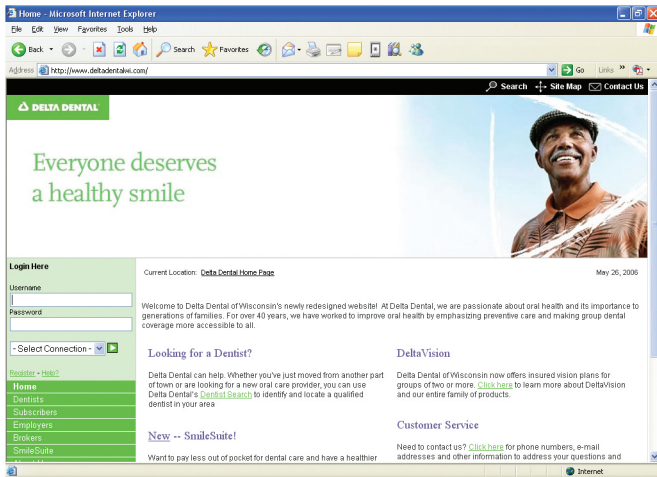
Home - Microsoft Internet Explorer

File Edit View Favorites Tools Help

Back Search Favorites

Address http://www.deltadentalwi.com/ Go Links

Search Site Map Contact Us

DELTA DENTAL

Everyone deserves a healthy smile

Login Here

Username

Password

- Select Connection -

Register • Help?

Home
Dentists
Subscribers
Employers
Brokers
SmileSuite

Current Location: Delta Dental Home Page

May 26, 2006

Welcome to Delta Dental of Wisconsin's newly redesigned website! At Delta Dental, we are passionate about oral health and its importance to generations of families. For over 40 years, we have worked to improve oral health by emphasizing preventive care and making group dental coverage more accessible to all.

Looking for a Dentist?

Delta Dental can help. Whether you've just moved from another part of town or are looking for a new oral care provider, you can use Delta Dental's Dentist Search to identify and locate a qualified dentist in your area

New -- SmileSuite!

Want to pay less out of pocket for dental care and have a healthier

DeltaVision

Delta Dental of Wisconsin now offers insured vision plans for groups of two or more. Click here to learn more about DeltaVision and our entire family of products.

Customer Service

Need to contact us? Click here for phone numbers, e-mail addresses and other information to address your questions and

Internet